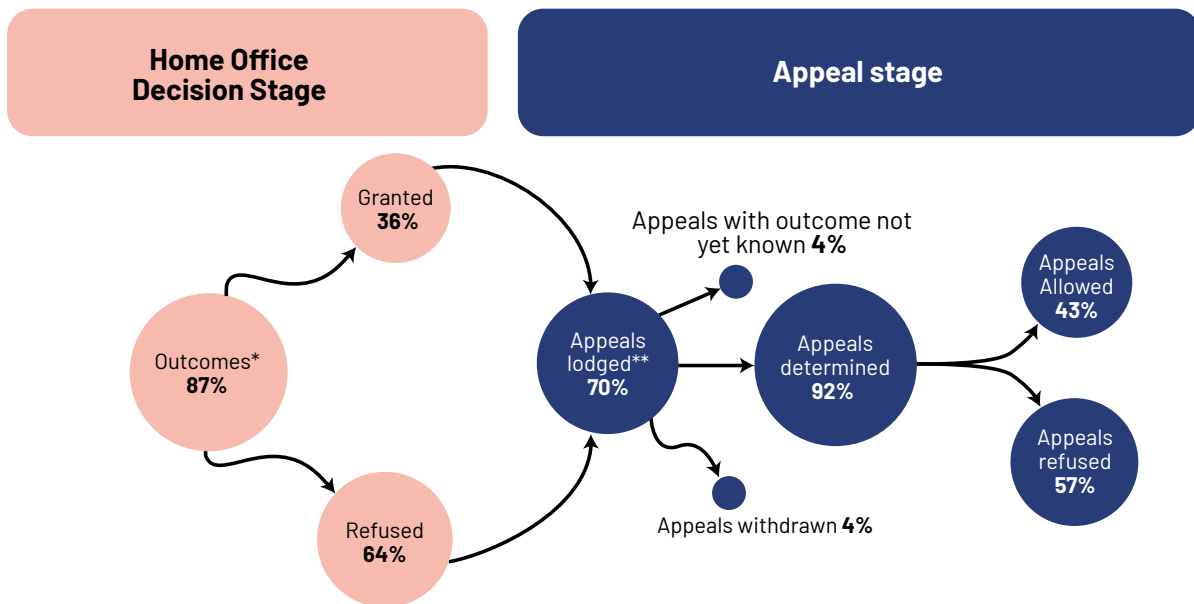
Home Office Decision Stage

Appeal stage

Granted **36%**

Outcomes* **87%**

Refused **64%**

Appeals lodged** **70%**

Appeals with outcome not yet known **4%**

Appeals withdrawn **4%**

Appeals determined **92%**

Appeals Allowed **43%**

Appeals refused **57%**